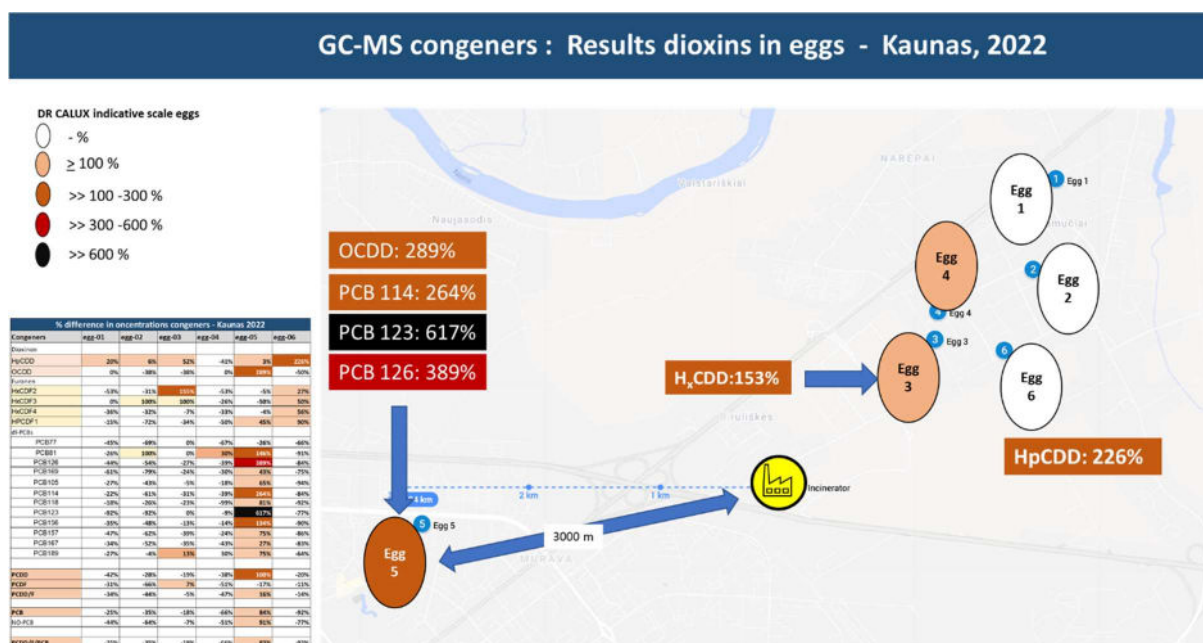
GC-MS congeners : Results dioxins in eggs - Kaunas, 2022

DR CALUX indicative scale eggs
- %
≥ 100 %
>> 100 -300 %
>> 300 -600 %
>> 600 %

% difference in oncentrations congeners - Kaunas 2022

| Congeners | egg-01 | egg-02 | egg-03 | egg-04 | egg-05 | egg-06 |
|---|---|---|---|---|---|---|
| Dioxines | | | | | | |
| HpCDD | 20% | 6% | 52% | -41% | 3% | 226% |
| OCDD | 0% | -38% | -38% | 0% | 289% | -50% |
| Furanes | | | | | | |
| HxCDF2 | -53% | -31% | 153% | -53% | -5% | 27% |
| HxCDF3 | 0% | 100% | 100% | -26% | -58% | 50% |
| HxCDF4 | -36% | -32% | -7% | -33% | -4% | 56% |
| HPCDF1 | -15% | -72% | -34% | -50% | 45% | 90% |
| dl-PCBs | | | | | | |
| PCB77 | -45% | -69% | 0% | -67% | -36% | -66% |
| PCB81 | -26% | 100% | 0% | 30% | 146% | -91% |
| PCB126 | -44% | -54% | -27% | -19% | 389% | -84% |
| PCB169 | -61% | -79% | -24% | -30% | 45% | -75% |
| PCB105 | -27% | -43% | -5% | -18% | 65% | -94% |
| PCB114 | -22% | -61% | -31% | -39% | 264% | -84% |
| PCB118 | -18% | -26% | -23% | -59% | 81% | -92% |
| PCB123 | -92% | -92% | 0% | -8% | 617% | -77% |
| PCB156 | -35% | -48% | -13% | -14% | 134% | -90% |
| PCB157 | -47% | -62% | -39% | -24% | 75% | -86% |
| PCB167 | -34% | -52% | -35% | -43% | 27% | -83% |
| PCB189 | -27% | -4% | 13% | 30% | 75% | -84% |
| PCDD | -42% | -28% | -15% | -38% | 108% | -20% |
| PCDF | -31% | -46% | 7% | -51% | -17% | -11% |
| PCDD/F | -34% | -44% | -5% | -47% | 16% | -14% |
| PCB | -25% | -35% | -18% | -66% | 84% | -92% |
| NO-PCB | -44% | -64% | -7% | -51% | 91% | -77% |

OCDD: 289%
PCB 114: 264%
PCB 123: 617%
PCB 126: 389%

NARĖPAI
Vaistariškiai
Naujasodis
Egg 1
Egg 2
Egg 3
Egg 4
Egg 5
Egg 6
$H_xCDD$:153%
HpCDD: 226%
Egg 1
Egg 2
Egg 3
Egg 4
Egg 5
Egg 6
3 km
2 km
1 km
Incinerator
3000 m
MURAVA